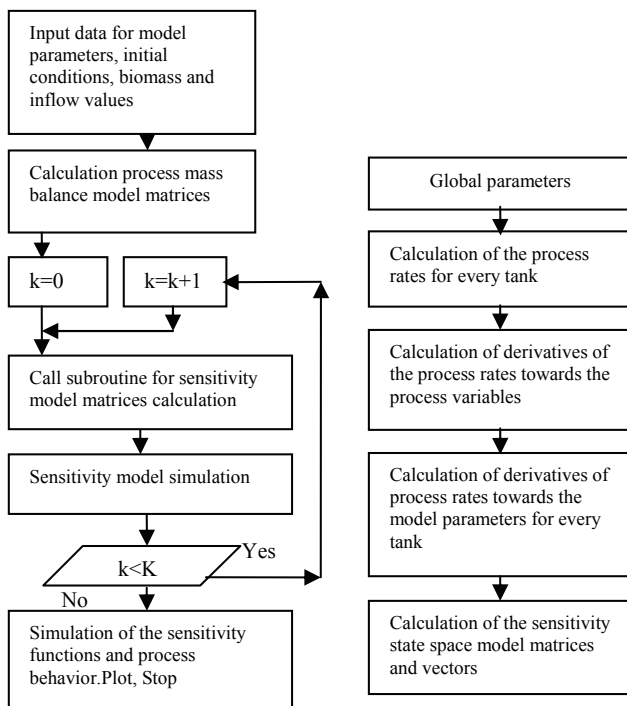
Input data for model parameters, initial conditions, biomass and inflow values

Calculation process mass balance model matrices

k=0

k=k+1

Call subroutine for sensitivity model matrices calculation

Sensitivity model simulation

k<K

Yes

No

Simulation of the sensitivity functions and process behavior.Plot, Stop

Global parameters

Calculation of the process rates for every tank

Calculation of derivatives of the process rates towards the process variables

Calculation of derivatives of process rates towards the model parameters for every tank

Calculation of the sensitivity state space model matrices and vectors